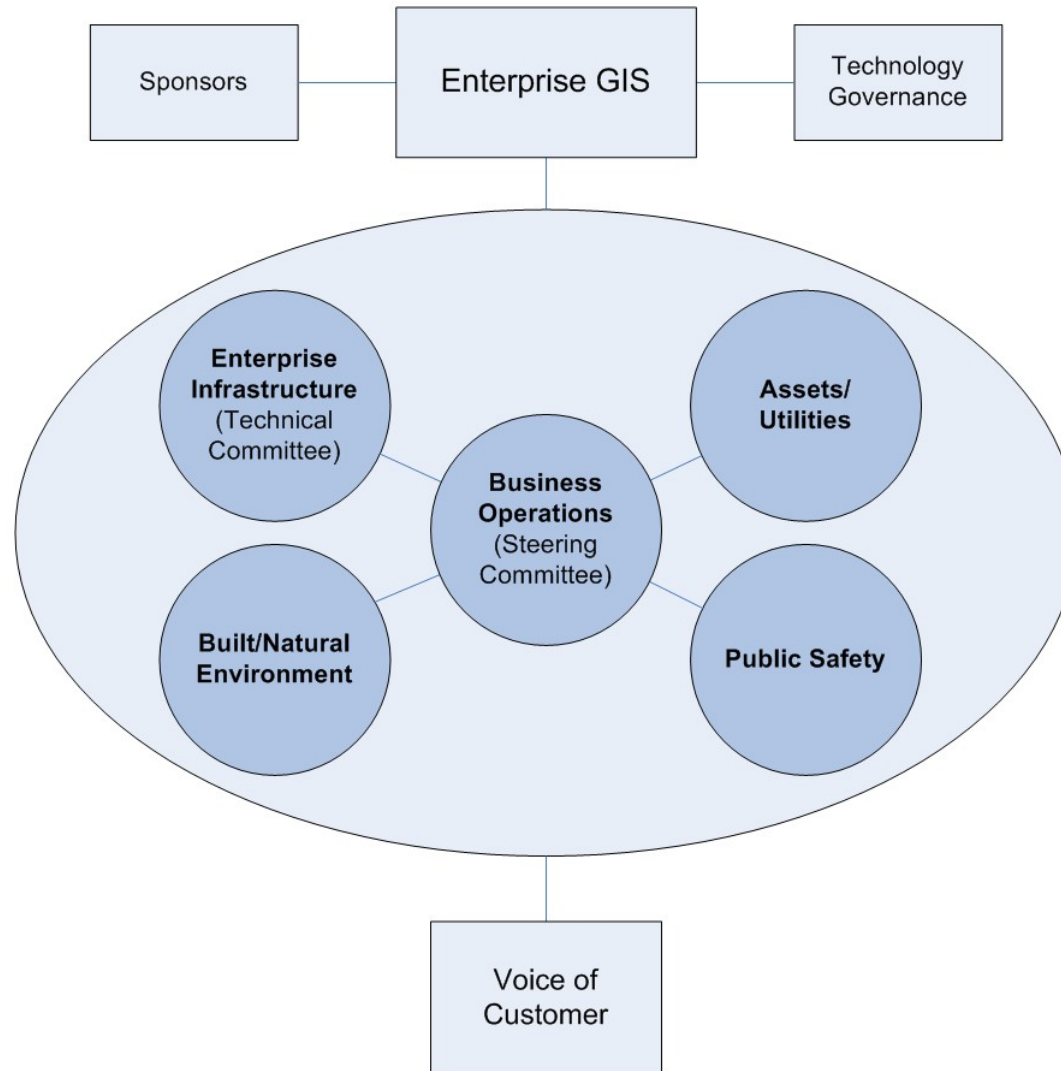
Sponsors

Enterprise GIS

Technology Governance

Enterprise Infrastructure (Technical Committee)

Assets/ Utilities

Business Operations (Steering Committee)

Built/Natural Environment

Public Safety

Voice of Customer